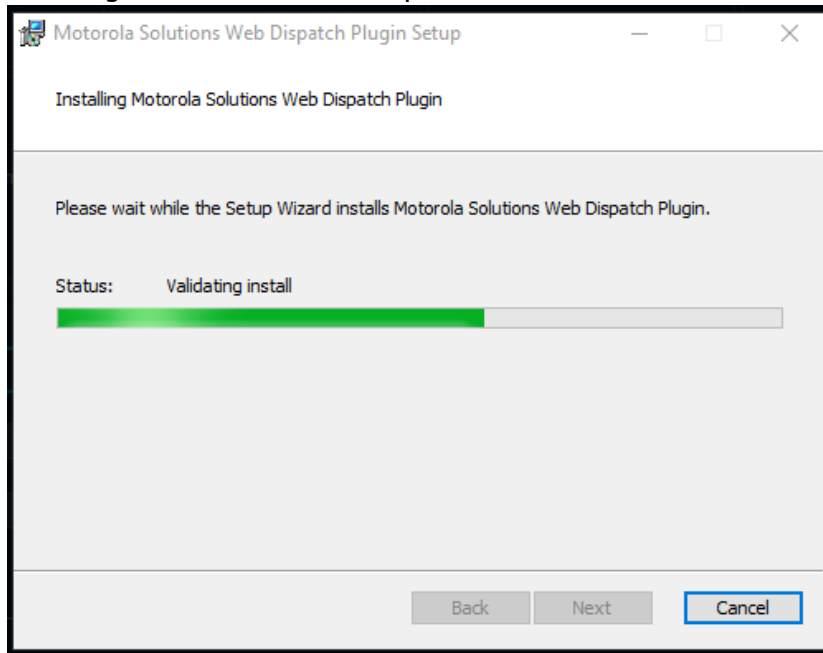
Motorola Solutions Web Dispatch Plugin Setup

Installing Motorola Solutions Web Dispatch Plugin

Please wait while the Setup Wizard installs Motorola Solutions Web Dispatch Plugin.

Status: Validating install

Back Next Cancel